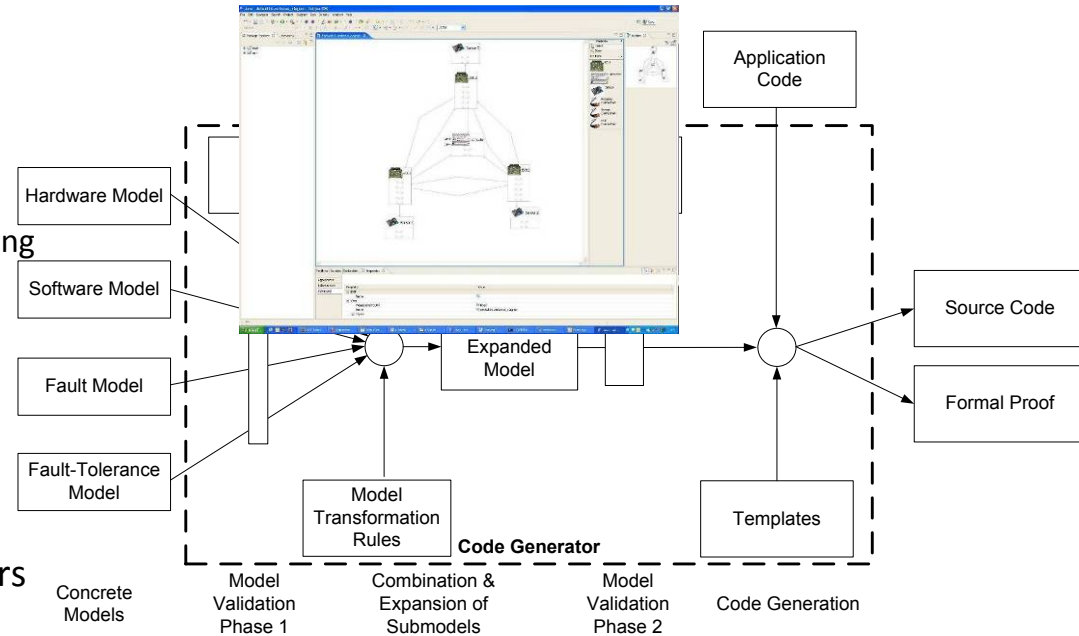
Application Code

Hardware Model

ng

Software Model

Source Code

Expanded Model

Fault Model

Formal Proof

Fault-Tolerance Model

Model Transformation Rules

Templates

Code Generator

rs

Concrete Models

Model Validation Phase 1

Combination & Expansion of Submodels

Model Validation Phase 2

Code Generation